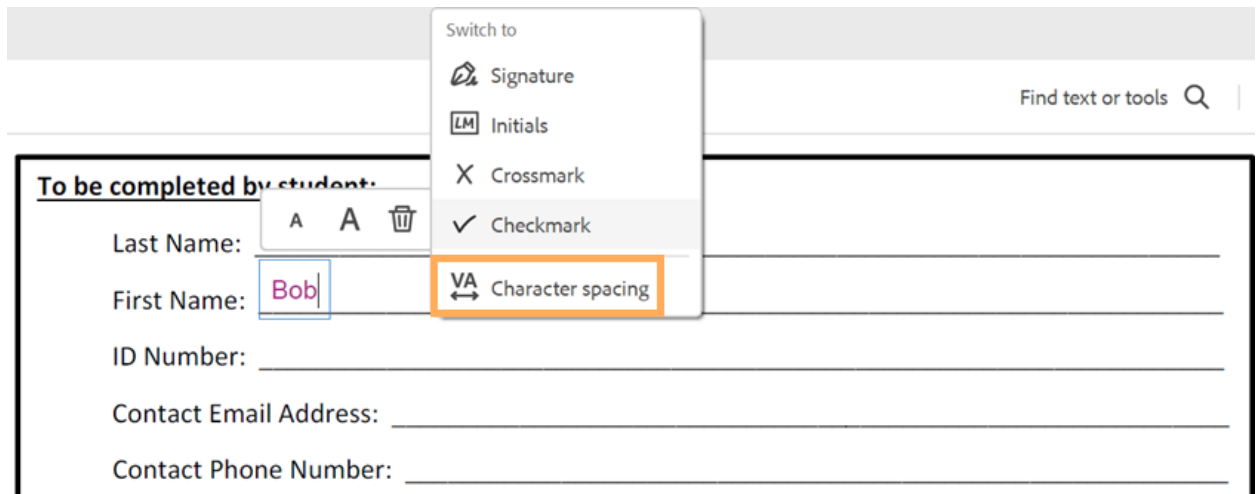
Switch to

Signature

LM Initials

Crossmark

Checkmark

VA Character spacing

Find text or tools

To be completed by student:

A A

Last Name: ____________________

First Name: Bob ____________________

ID Number: ____________________

Contact Email Address: ____________________

Contact Phone Number: ____________________